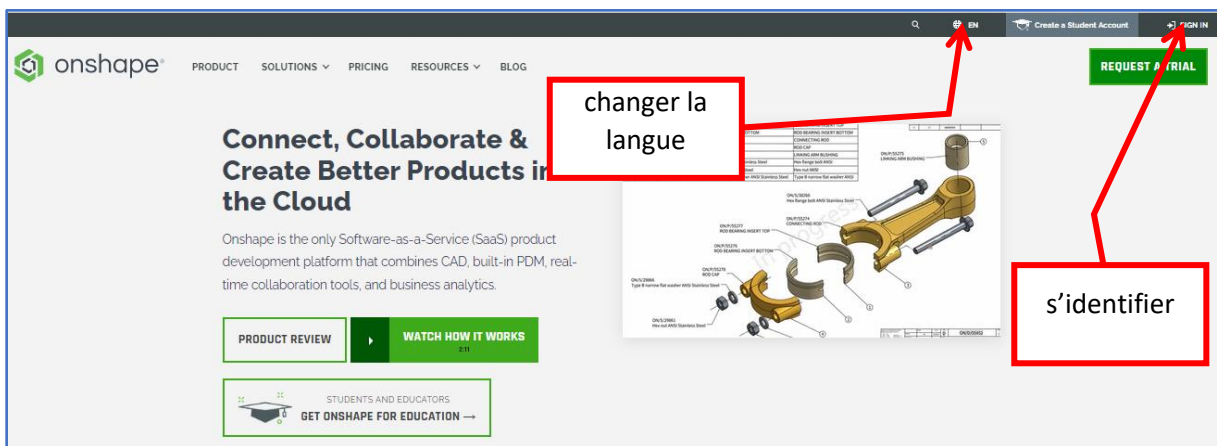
EN Create a Student Account SIGN IN

onshape PRODUCT SOLUTIONS PRICING RESOURCES BLOG REQUEST A TRIAL

changer la langue

Connect, Collaborate & Create Better Products in the Cloud

Onshape is the only Software-as-a-Service (SaaS) product development platform that combines CAD, built-in PDM, real-time collaboration tools, and business analytics.

PRODUCT REVIEW

WATCH HOW IT WORKS
2:11

STUDENTS AND EDUCATORS
GET ONSHAPE FOR EDUCATION ⟶

| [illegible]OTTOM | ROD BEARING INSERT BOTTOM |
|---|---|
| | CONNECTING ROD |
| | ROD CAP |
| | LINKING ARM BUSHING |
| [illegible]nless Steel | Hex flange bolt ANSI |
| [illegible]eel | Hex nut ANSI |
| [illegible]er ANSI Stainless Steel | Type B narrow flat washer ANSI |

ON/P/55275 LINKING ARM BUSHING

ON/S/38286 Hex flange bolt ANSI Stainless Steel

ON/P/55274 CONNECTING ROD

ON/P/55277 ROD BEARING INSERT TOP

ON/P/55276 ROD BEARING INSERT BOTTOM

ON/P/55278 ROD CAP

ON/S/29866 Type B narrow flat washer ANSI Stainless Steel

ON/S/29861 Hex nut ANSI Stainless Steel

ON/D/55452

s’identifier